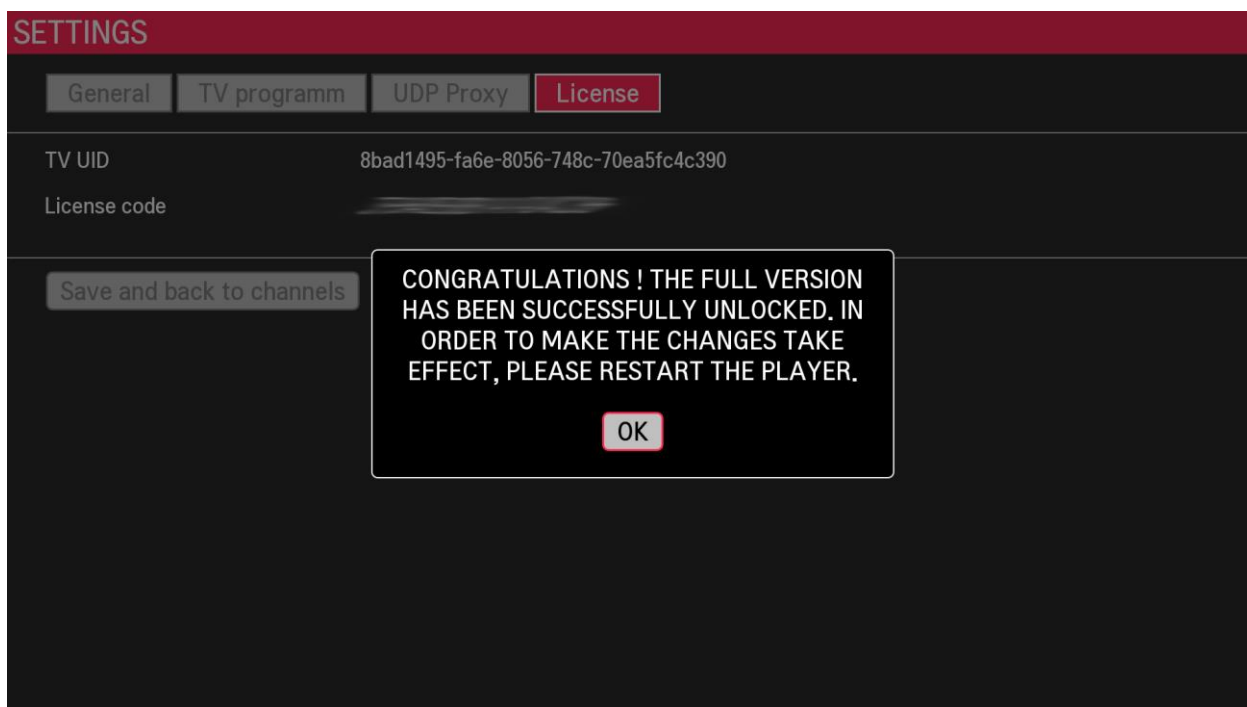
SETTINGS

General | TV programm | UDP Proxy | License

TV UID 8bad1495-fa6e-8056-748c-70ea5fc4c390

License code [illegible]

Save and back to channels

CONGRATULATIONS ! THE FULL VERSION HAS BEEN SUCCESSFULLY UNLOCKED. IN ORDER TO MAKE THE CHANGES TAKE EFFECT, PLEASE RESTART THE PLAYER.

OK